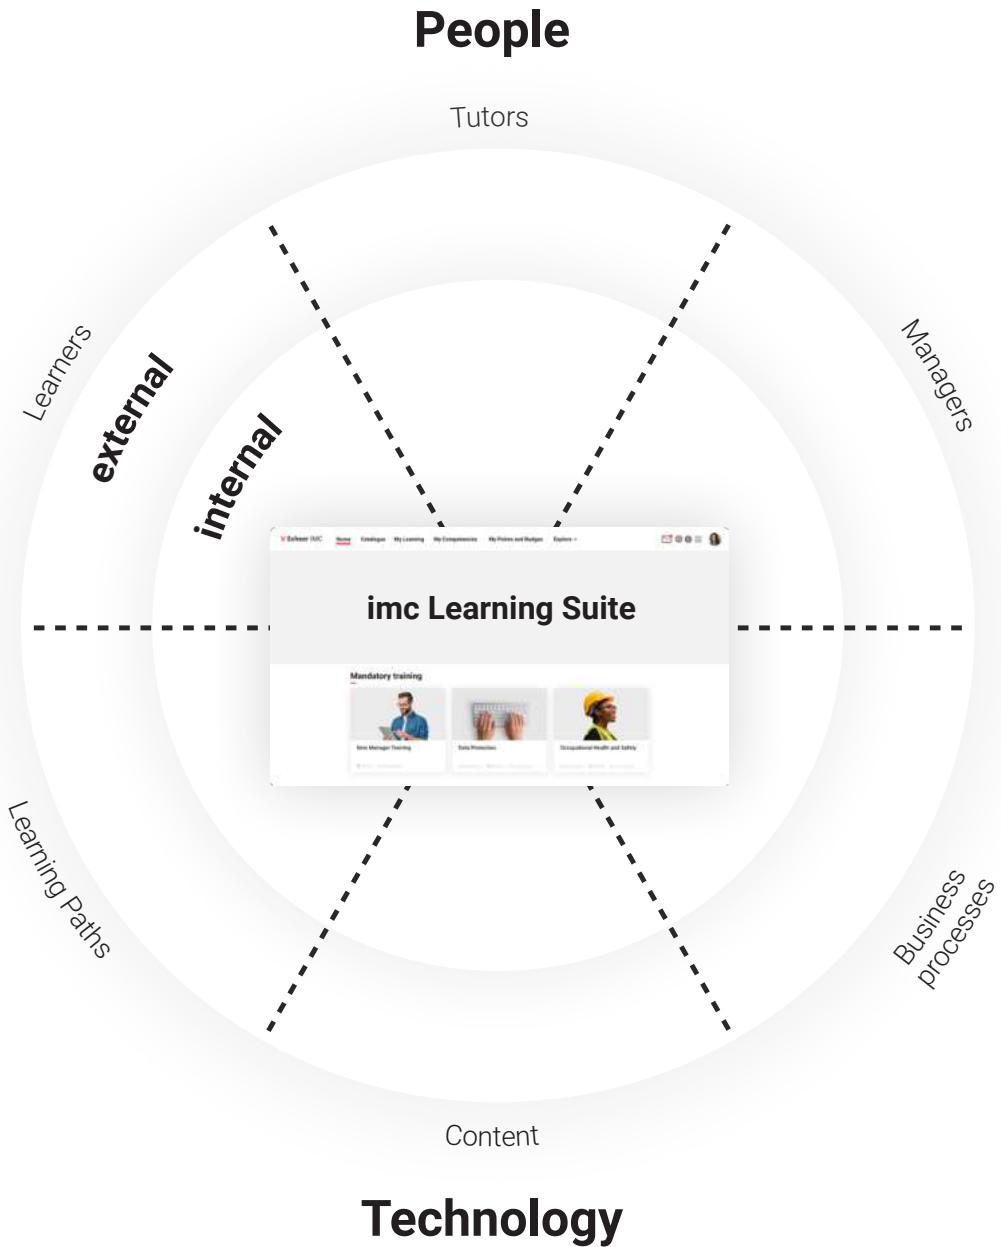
People

Tutors

Learners

external

internal

Managers

Scheer IMC Home Catalogues My Learning My Competencies My Points and Badges Explore

imc Learning Suite

Mandatory training

New Manager Training

Data Protection

Occupational Health and Safety

Learning Paths

Business processes

Content

Technology